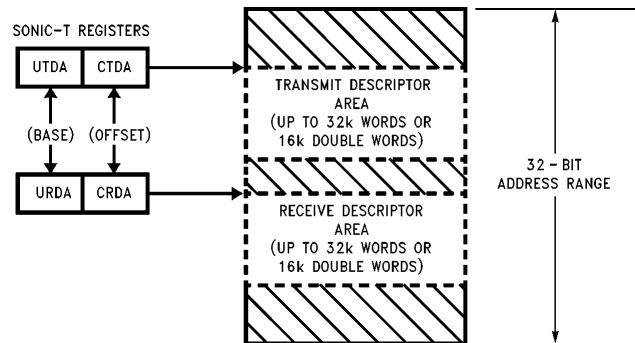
SONIC-T REGISTERS

UTDA CTDA

(BASE) (OFFSET)

URDA CRDA

TRANSMIT DESCRIPTOR AREA (UP TO 32k WORDS OR 16k DOUBLE WORDS)

RECEIVE DESCRIPTOR AREA (UP TO 32k WORDS OR 16k DOUBLE WORDS)

32 - BIT ADDRESS RANGE